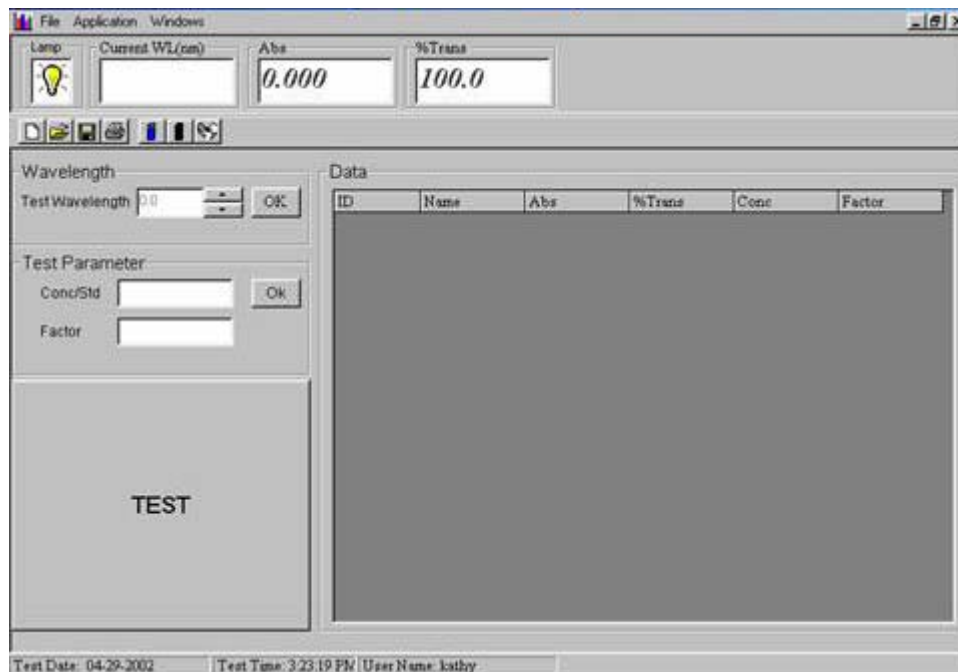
File Application Windows

Lamp
Current WL(nm)
Abs
0.000
%Trans
100.0

Wavelength
Test Wavelength 0.0
OK

Test Parameter
Conc/Std
Ok
Factor

TEST

Data

| ID | Name | Abs | %Trans | Conc | Factor |
|---|---|---|---|---|---|

Test Date: 04-29-2002
Test Time: 3:23:19 PM
User Name: kathy